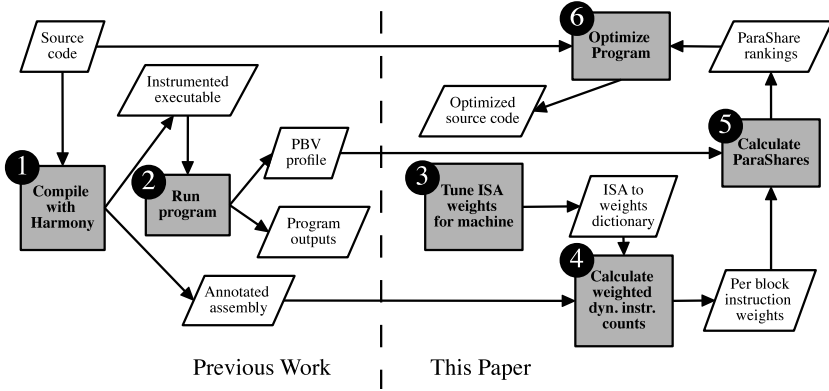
Source code

Instrumented executable

1 Compile with Harmony

2 Run program

PBV profile

Program outputs

Annotated assembly

Previous Work

6 Optimize Program

ParaShare rankings

Optimized source code

5 Calculate ParaShares

3 Tune ISA weights for machine

ISA to weights dictionary

4 Calculate weighted dyn. instr. counts

Per block instruction weights

This Paper